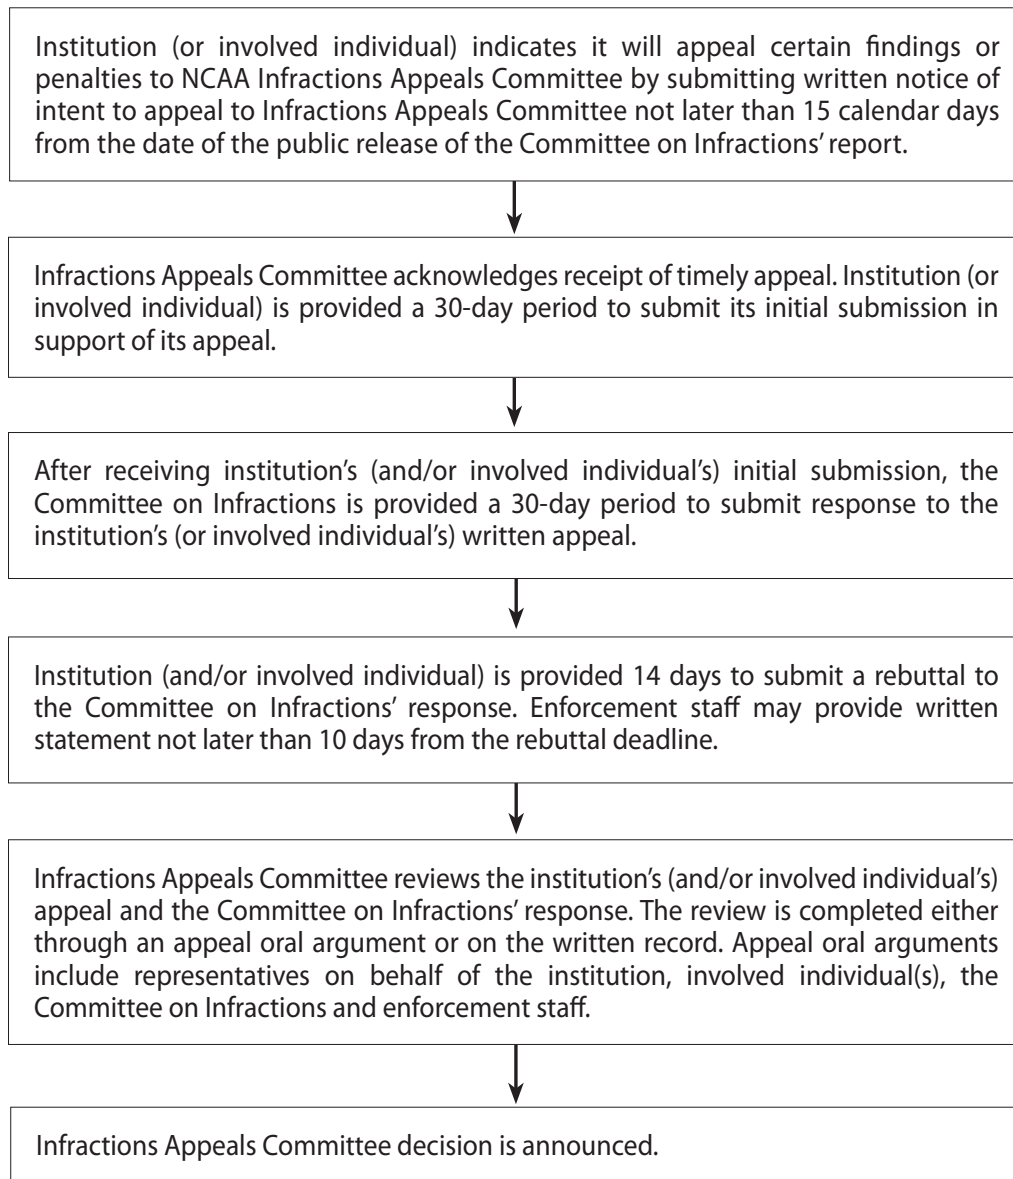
Institution (or involved individual) indicates it will appeal certain findings or penalties to NCAA Infractions Appeals Committee by submitting written notice of intent to appeal to Infractions Appeals Committee not later than 15 calendar days from the date of the public release of the Committee on Infractions' report.

Infractions Appeals Committee acknowledges receipt of timely appeal. Institution (or involved individual) is provided a 30-day period to submit its initial submission in support of its appeal.

After receiving institution's (and/or involved individual's) initial submission, the Committee on Infractions is provided a 30-day period to submit response to the institution's (or involved individual's) written appeal.

Institution (and/or involved individual) is provided 14 days to submit a rebuttal to the Committee on Infractions' response. Enforcement staff may provide written statement not later than 10 days from the rebuttal deadline.

Infractions Appeals Committee reviews the institution's (and/or involved individual's) appeal and the Committee on Infractions' response. The review is completed either through an appeal oral argument or on the written record. Appeal oral arguments include representatives on behalf of the institution, involved individual(s), the Committee on Infractions and enforcement staff.

Infractions Appeals Committee decision is announced.